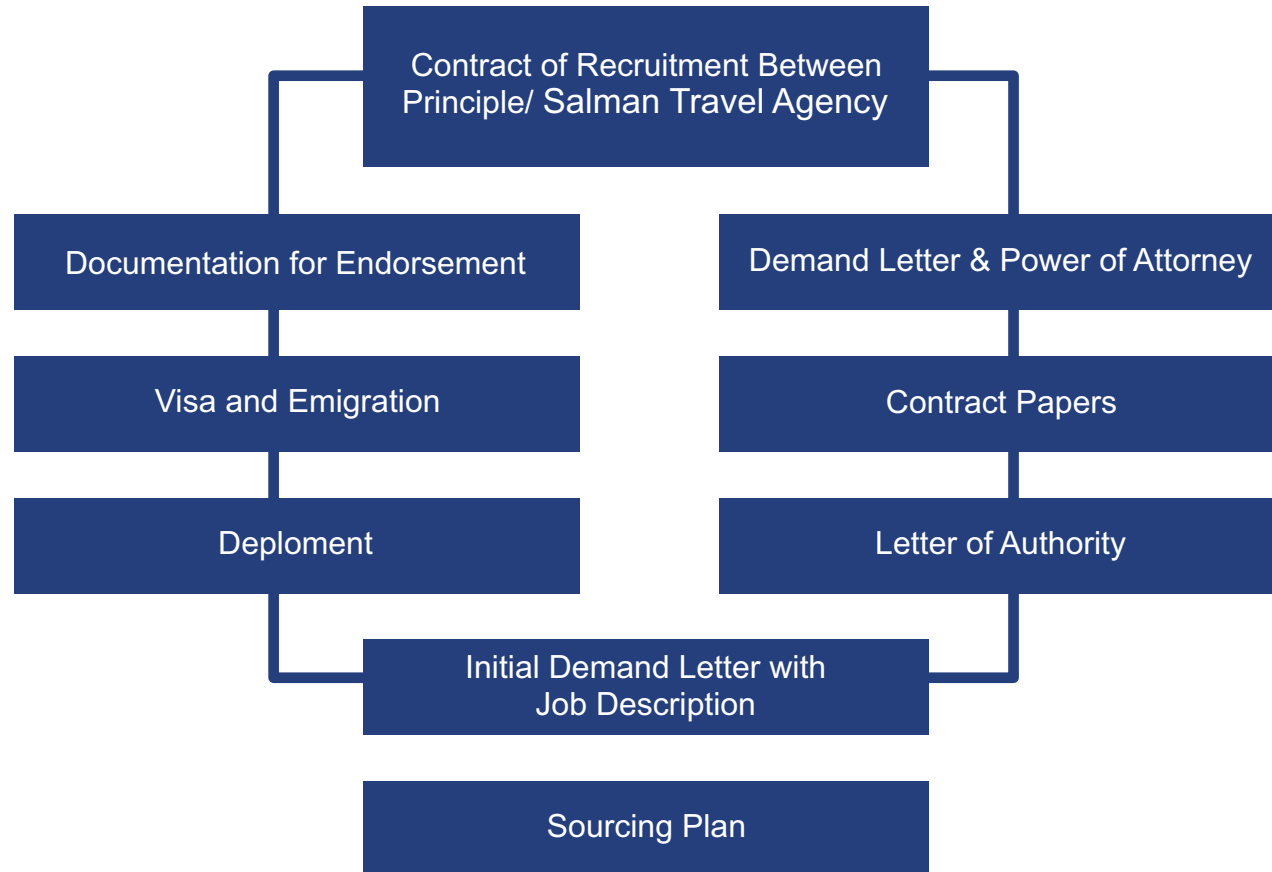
Contract of Recruitment Between Principle/ Salman Travel Agency

Documentation for Endorsement

Demand Letter & Power of Attorney

Visa and Emigration

Contract Papers

Deploment

Letter of Authority

Initial Demand Letter with Job Description

Sourcing Plan